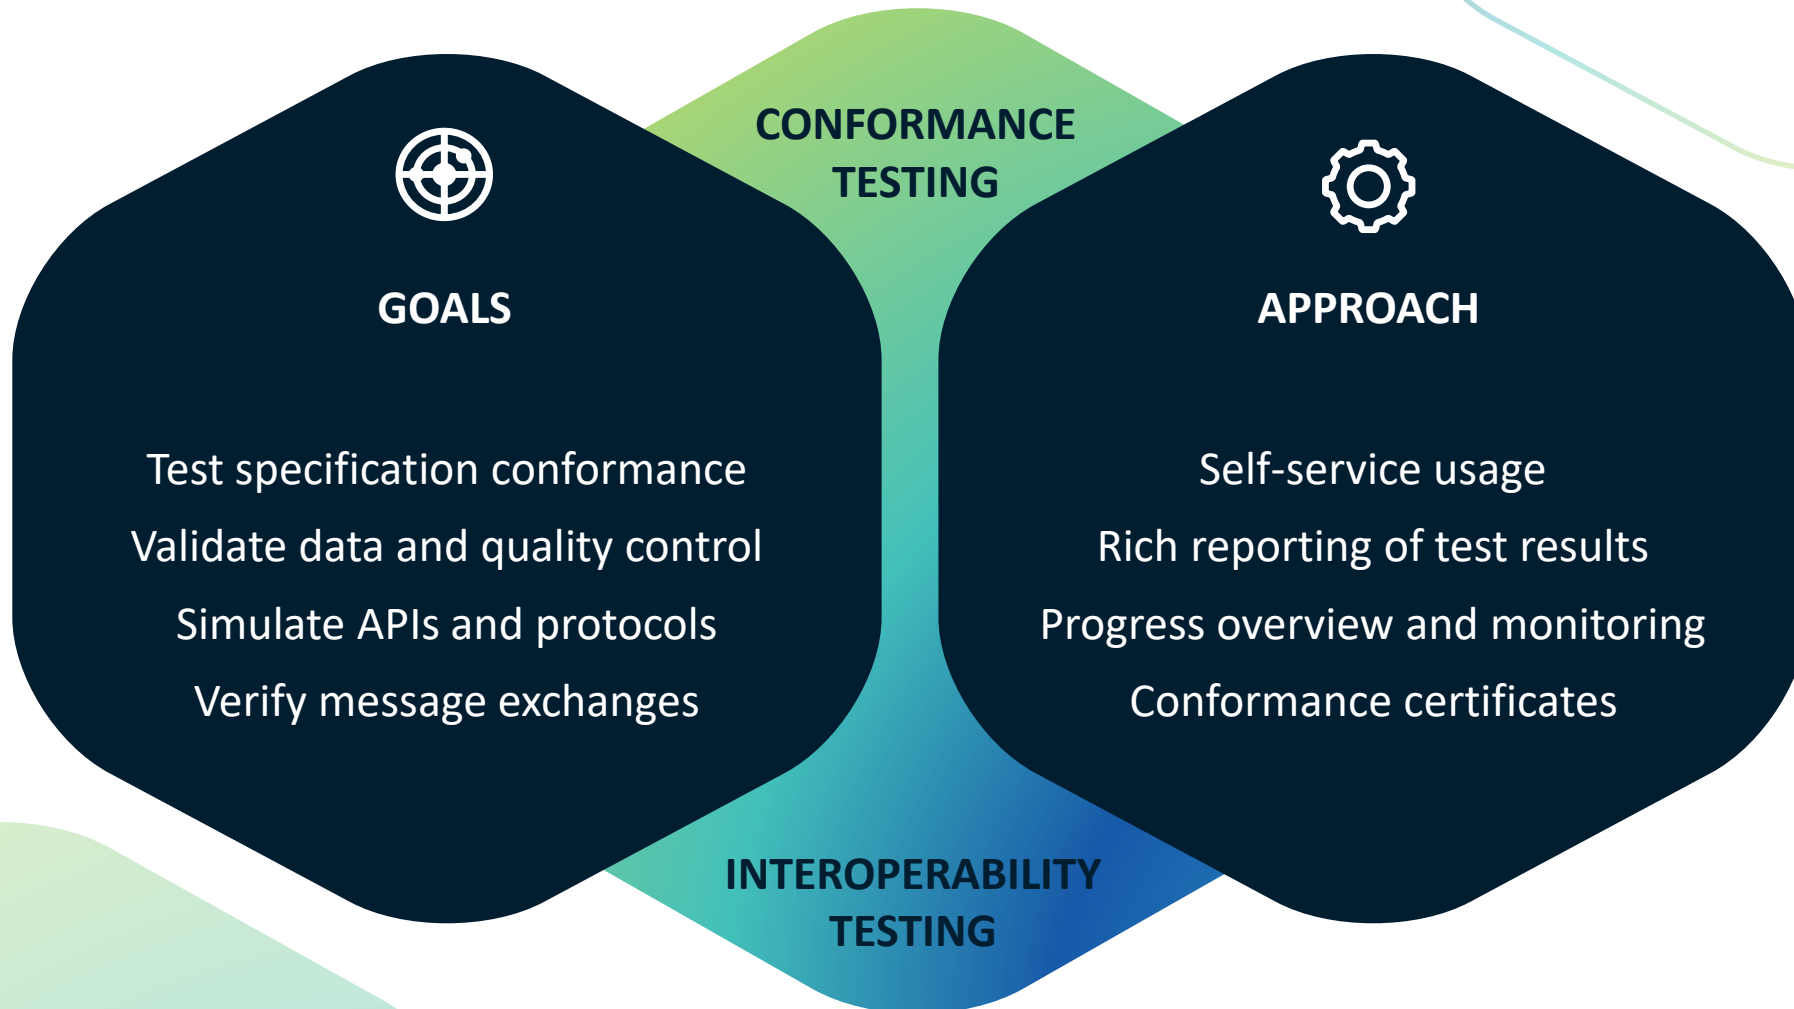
CONFORMANCE TESTING

GOALS

Test specification conformance
Validate data and quality control
Simulate APIs and protocols
Verify message exchanges

APPROACH

Self-service usage
Rich reporting of test results
Progress overview and monitoring
Conformance certificates

INTEROPERABILITY TESTING